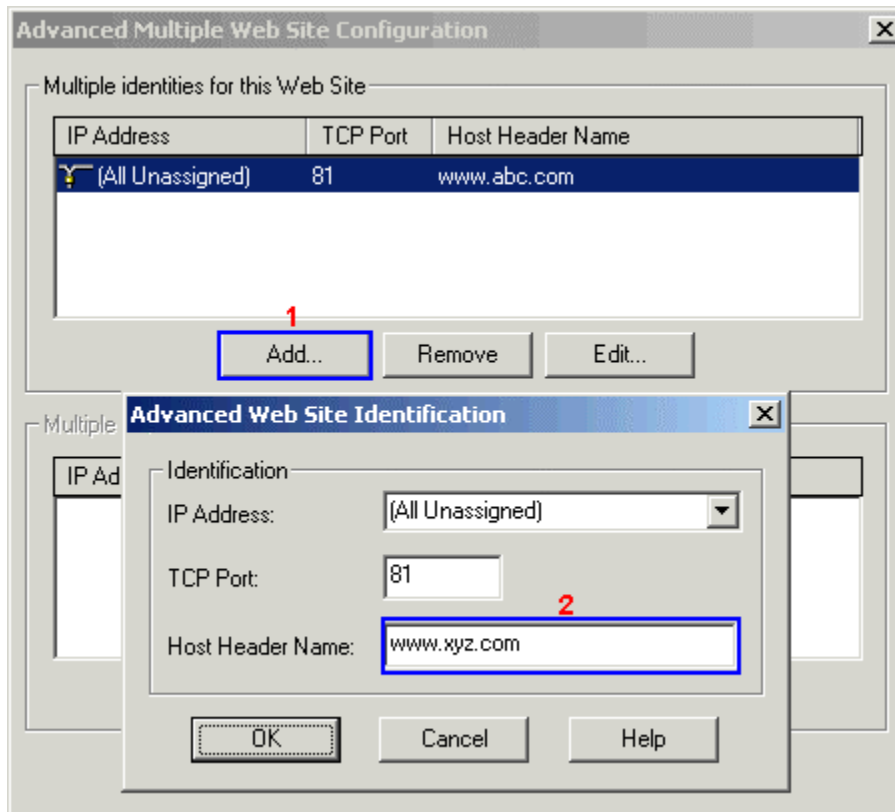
Advanced Multiple Web Site Configuration

Multiple identities for this Web Site

| IP Address | TCP Port | Host Header Name |
|---|---|---|
| (All Unassigned) | 81 | www.abc.com |

1

Add... Remove Edit...

Multiple

IP Ad

Advanced Web Site Identification

Identification

IP Address: (All Unassigned)

TCP Port: 81

2

Host Header Name: www.xyz.com

OK Cancel Help